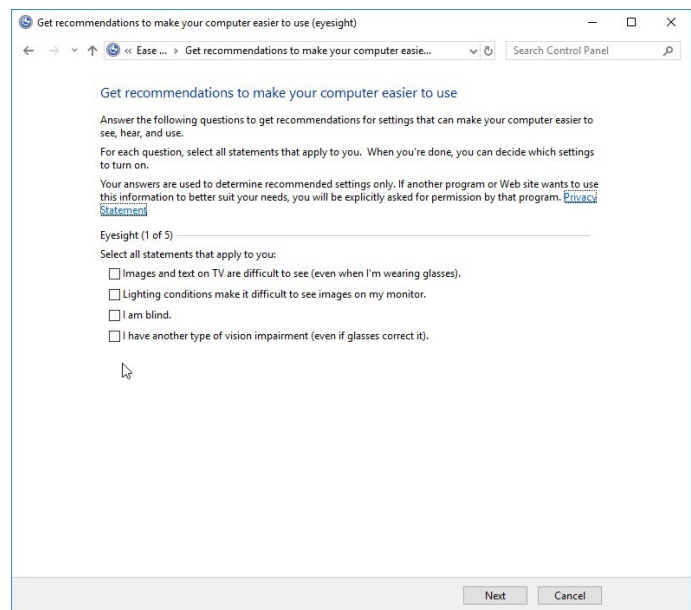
Get recommendations to make your computer easier to use (eyesight)

« Ease ... › Get recommendations to make your computer easie...

Search Control Panel

Get recommendations to make your computer easier to use

Answer the following questions to get recommendations for settings that can make your computer easier to see, hear, and use.

For each question, select all statements that apply to you. When you're done, you can decide which settings to turn on.

Your answers are used to determine recommended settings only. If another program or Web site wants to use this information to better suit your needs, you will be explicitly asked for permission by that program. Privacy Statement

Eyesight (1 of 5)

Select all statements that apply to you:

☐ Images and text on TV are difficult to see (even when I'm wearing glasses).

☐ Lighting conditions make it difficult to see images on my monitor.

☐ I am blind.

☐ I have another type of vision impairment (even if glasses correct it).

Next Cancel